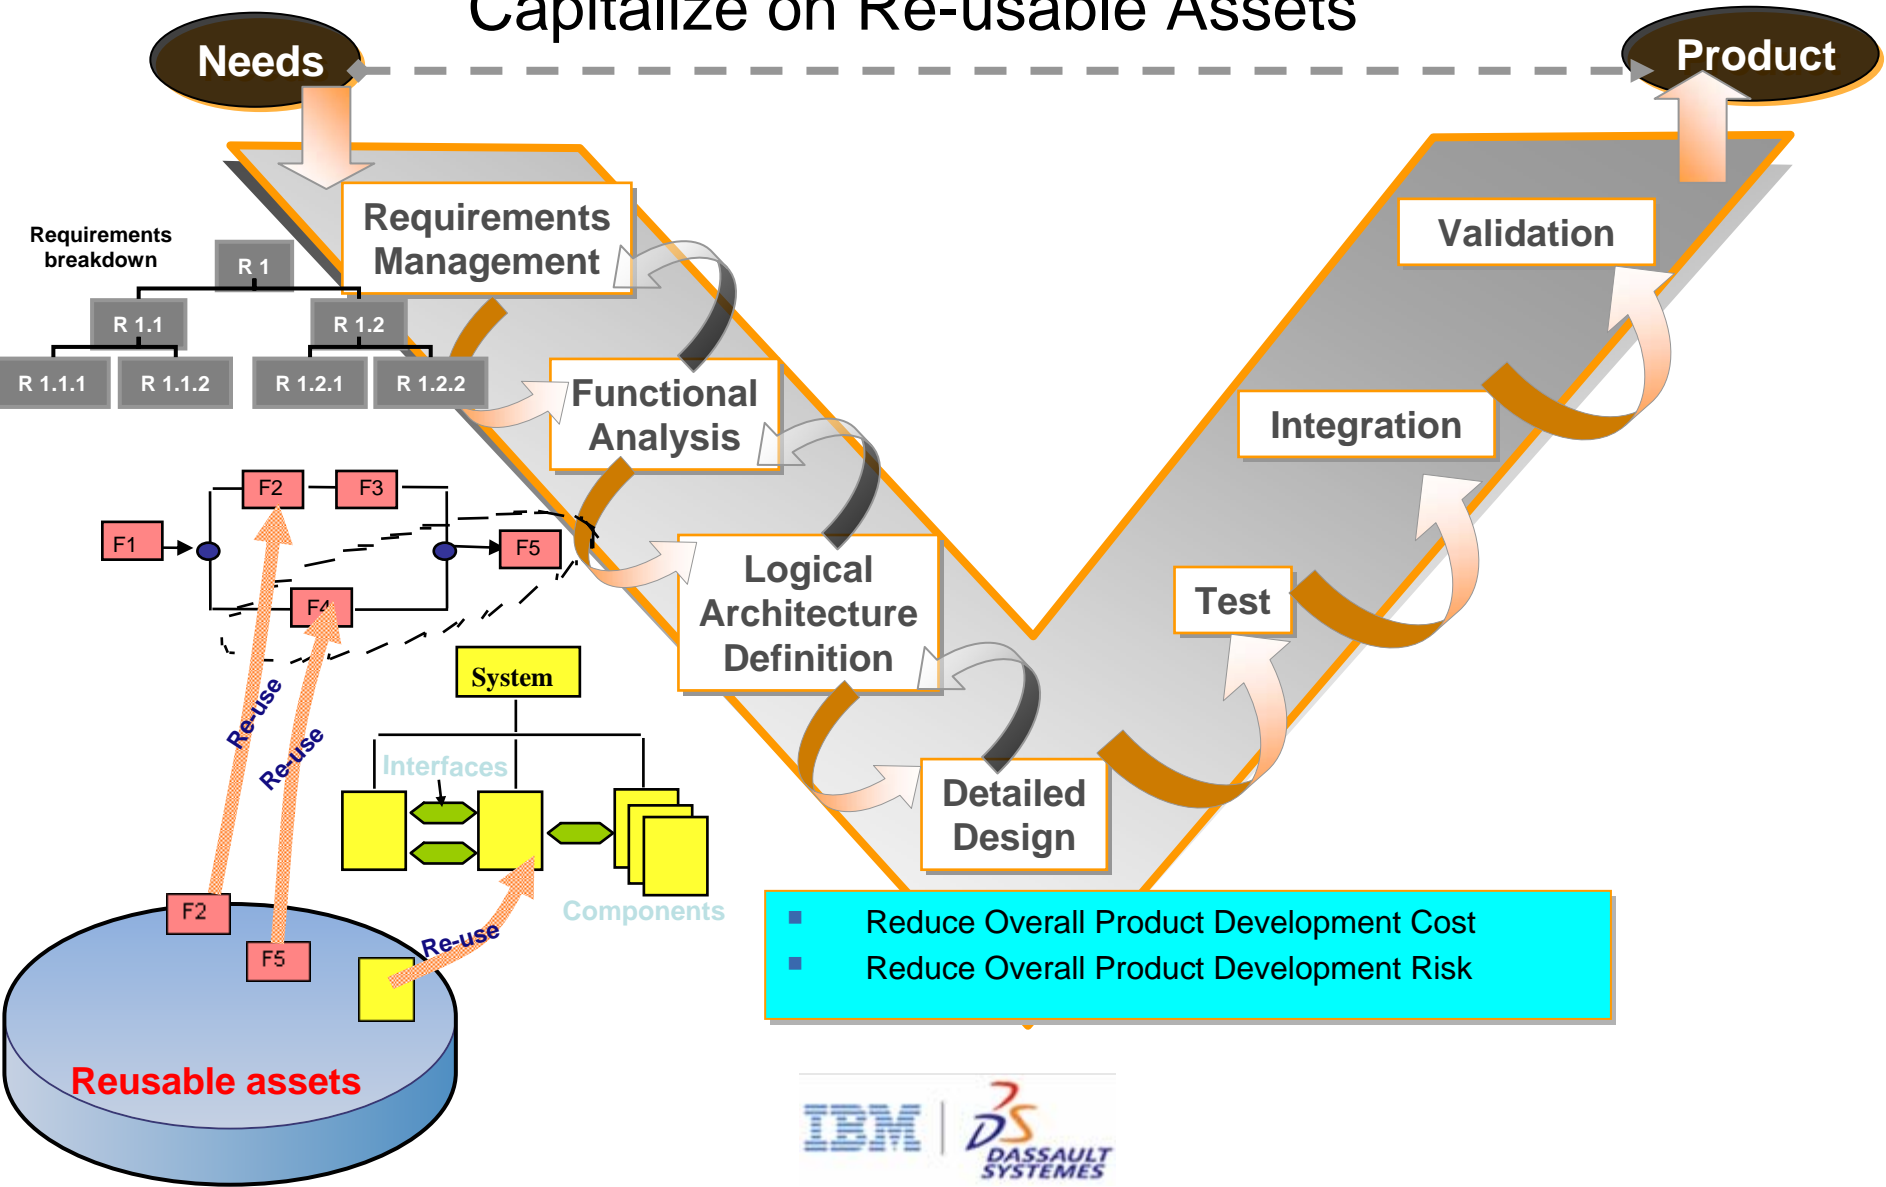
Capitalize on Re-usable Assets

Needs

Product

Requirements Management

Functional Analysis

Logical Architecture Definition

Detailed Design

Test

Integration

Validation

Requirements breakdown

R 1

R 1.1

R 1.2

R 1.1.1

R 1.1.2

R 1.2.1

R 1.2.2

F1

F2

F3

F4

F5

System

Interfaces

Components

Re-use

Re-use

Re-use

F2

F5

Reusable assets

Reduce Overall Product Development Cost

Reduce Overall Product Development Risk

IBM

DASSAULT SYSTEMES